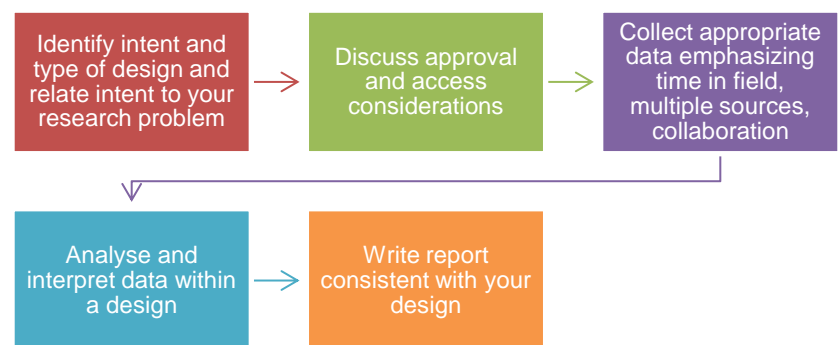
Identify intent and type of design and relate intent to your research problem

Discuss approval and access considerations

Collect appropriate data emphasizing time in field, multiple sources, collaboration

Analyse and interpret data within a design

Write report consistent with your design